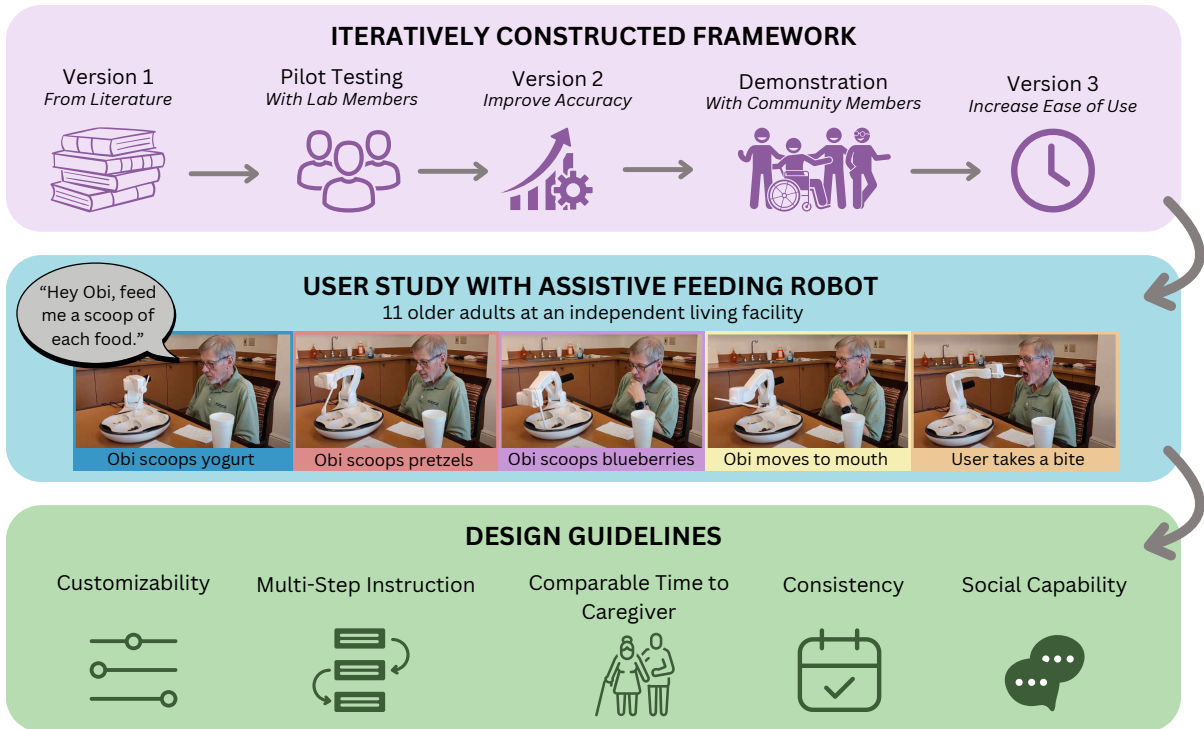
ITERATIVELY CONSTRUCTED FRAMEWORK

Version 1
From Literature

Pilot Testing
With Lab Members

Version 2
Improve Accuracy

Demonstration
With Community Members

Version 3
Increase Ease of Use

USER STUDY WITH ASSISTIVE FEEDING ROBOT
11 older adults at an independent living facility

"Hey Obi, feed me a scoop of each food."

Obi scoops yogurt

Obi scoops pretzels

Obi scoops blueberries

Obi moves to mouth

User takes a bite

DESIGN GUIDELINES

Customizability

Multi-Step Instruction

Comparable Time to Caregiver

Consistency

Social Capability